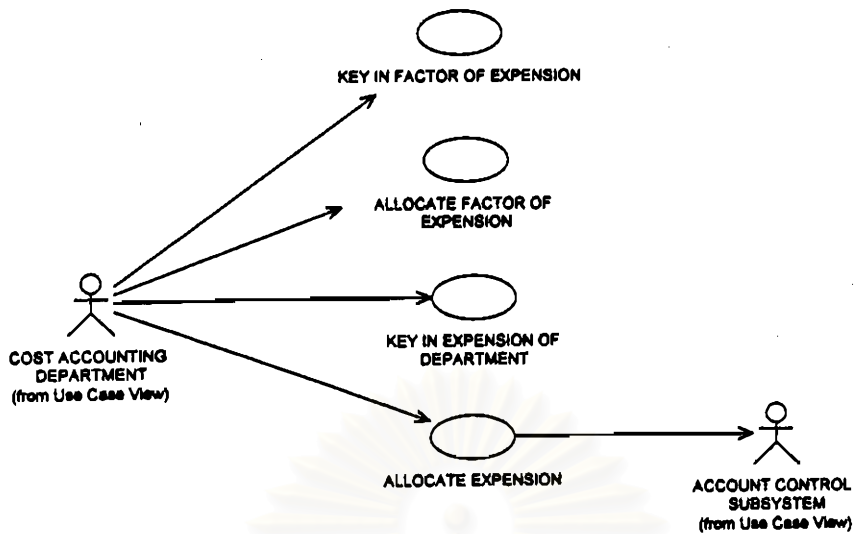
KEY IN FACTOR OF EXPENSION

ALLOCATE FACTOR OF EXPENSION

KEY IN EXPENSION OF DEPARTMENT

COST ACCOUNTING DEPARTMENT (from Use Case View)

ALLOCATE EXPENSION

ACCOUNT CONTROL SUBSYSTEM (from Use Case View)